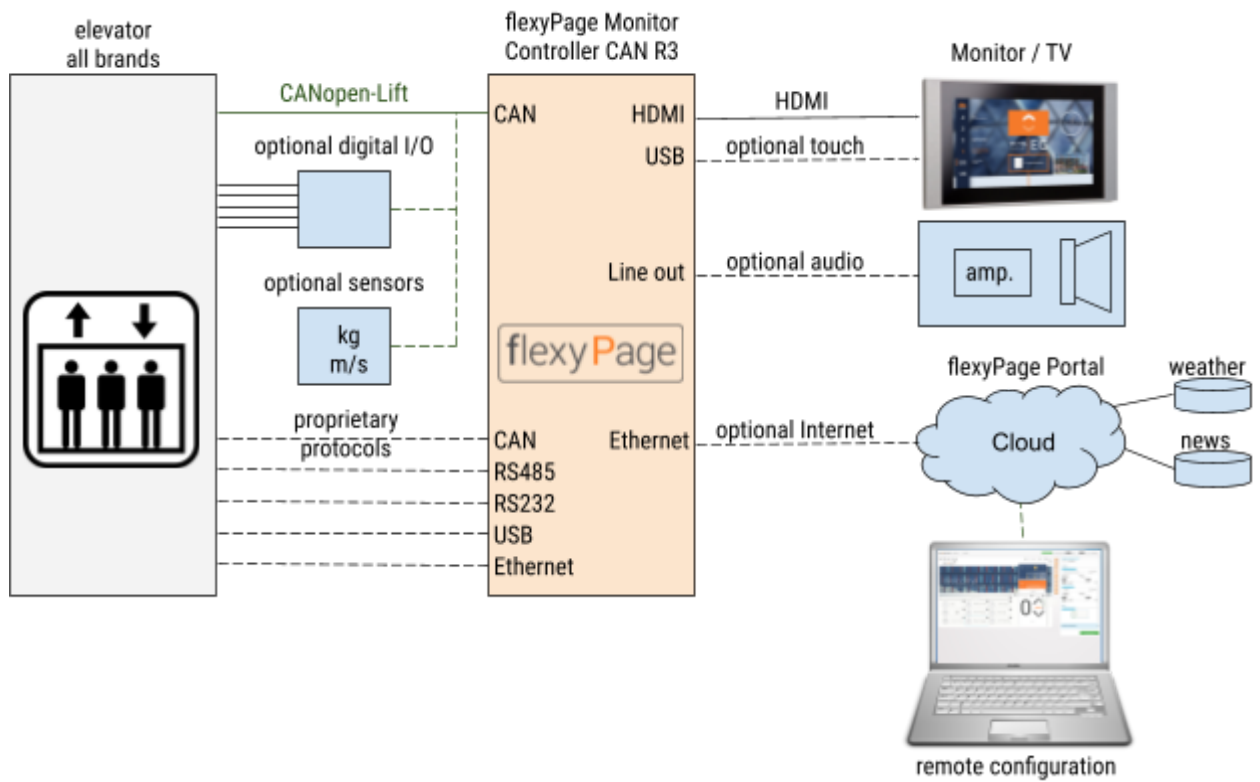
elevator
all brands

flexyPage Monitor
Controller CAN R3

Monitor / TV

CANopen-Lift

CAN

HDMI

HDMI

optional digital I/O

USB

optional touch

optional sensors

Line out

optional audio

amp.

kg
m/s

flexyPage

flexyPage Portal

weather

proprietary
protocols

CAN

Ethernet

optional Internet

Cloud

news

RS485

RS232

USB

Ethernet

remote configuration